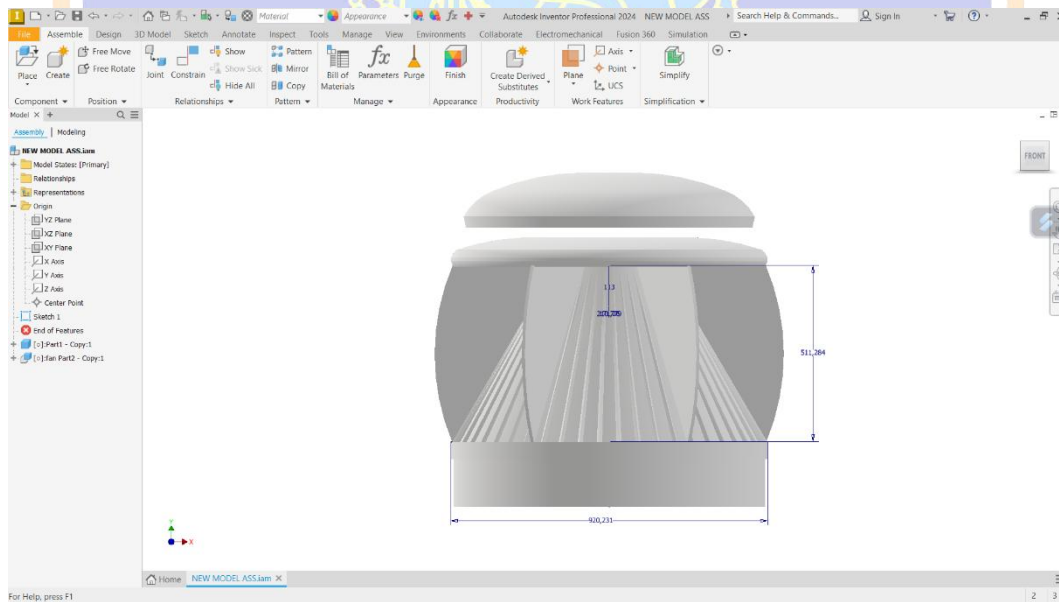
Material Appearance Autodesk Inventor Professional 2024 NEW MODEL ASS Search Help & Commands... Sign In

File Assemble Design 3D Model Sketch Annotate Inspect Tools Manage View Environments Collaborate Electromechanical Fusion 360 Simulation

Place Create Free Move Free Rotate Joint Constrain Show Show Sick Hide All Pattern Mirror Copy Bill of Materials Parameters Purge Finish Create Derived Substitutes Plane Axis Point UCS Simplify

Component Position Relationships Pattern Manage Appearance Productivity Work Features Simplification

Model × +

Assembly | Modeling

NEW MODEL ASS.iam
Model States: [Primary]
Relationships
Representations
Origin
YZ Plane
XZ Plane
XY Plane
X Axis
Y Axis
Z Axis
Center Point
Sketch 1
End of Features
[>]:Part1 - Copy:1
[>]:fan Part2 - Copy:1

FRONT

113
200,789
511,284
920,231

Z
X

Home NEW MODEL ASS.iam ×

For Help, press F1

2 3